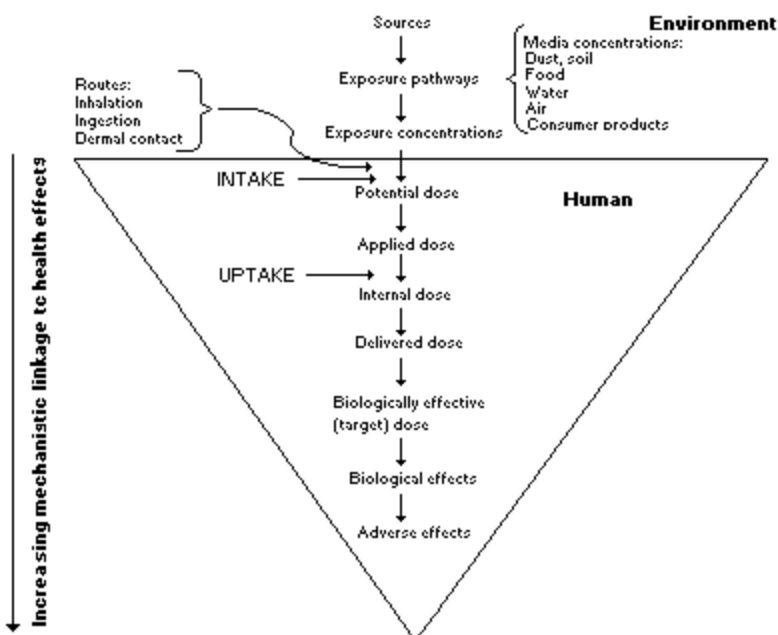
Environment

Media concentrations:
Dust, soil
Food
Water
Air
Consumer products

Routes:
Inhalation
Ingestion
Dermal contact

Sources

Exposure pathways

Exposure concentrations

INTAKE

Potential dose

Human

Applied dose

UPTAKE

Internal dose

Delivered dose

Biologically effective (target) dose

Biological effects

Adverse effects

Increasing mechanistic linkage to health effects